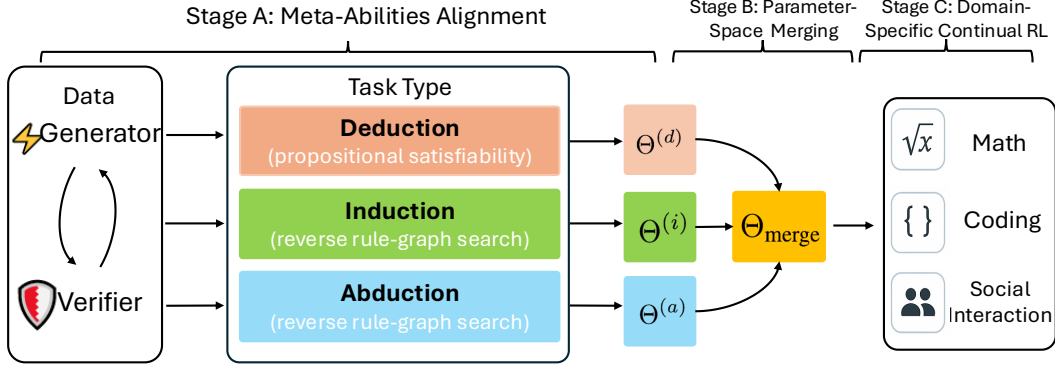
Stage A: Meta-Abilities Alignment

Stage B: Parameter-Space Merging

Stage C: Domain-Specific Continual RL

Data Generator

Verifier

Task Type

Deduction
(propositional satisfiability)

Induction
(reverse rule-graph search)

Abduction
(reverse rule-graph search)

$\Theta^{(d)}$

$\Theta^{(i)}$

$\Theta^{(a)}$

$\Theta_{\text{merge}}$

$\sqrt{x}$ Math

{ } Coding

Social Interaction